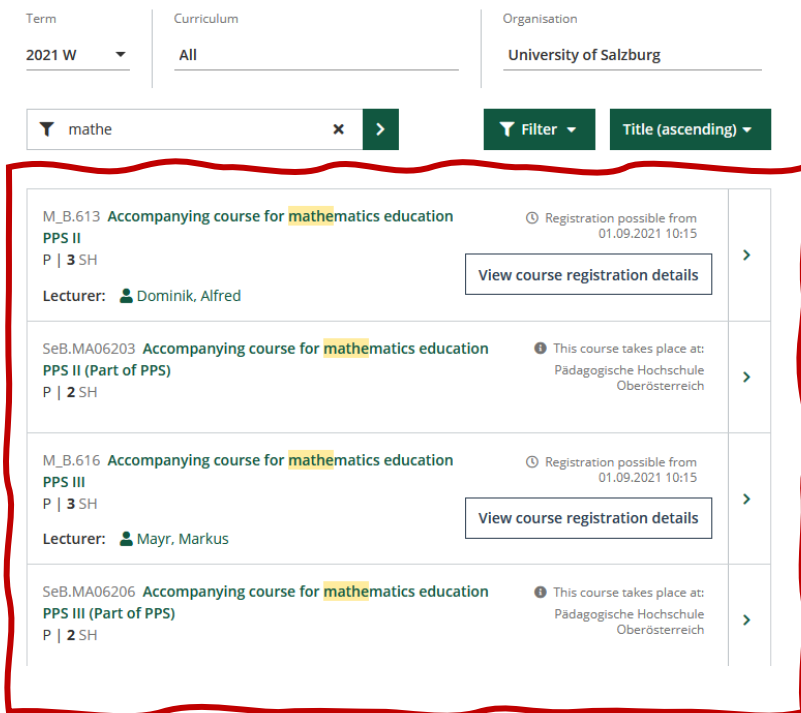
Term
2021 W

Curriculum
All

Organisation
University of Salzburg

mathe

Filter

Title (ascending)

M_B.613 Accompanying course for mathematics education PPS II
P | 3 SH
Lecturer: Dominik, Alfred

Registration possible from 01.09.2021 10:15

View course registration details

SeB.MA06203 Accompanying course for mathematics education PPS II (Part of PPS)
P | 2 SH

This course takes place at: Pädagogische Hochschule Oberösterreich

M_B.616 Accompanying course for mathematics education PPS III
P | 3 SH
Lecturer: Mayr, Markus

Registration possible from 01.09.2021 10:15

View course registration details

SeB.MA06206 Accompanying course for mathematics education PPS III (Part of PPS)
P | 2 SH

This course takes place at: Pädagogische Hochschule Oberösterreich